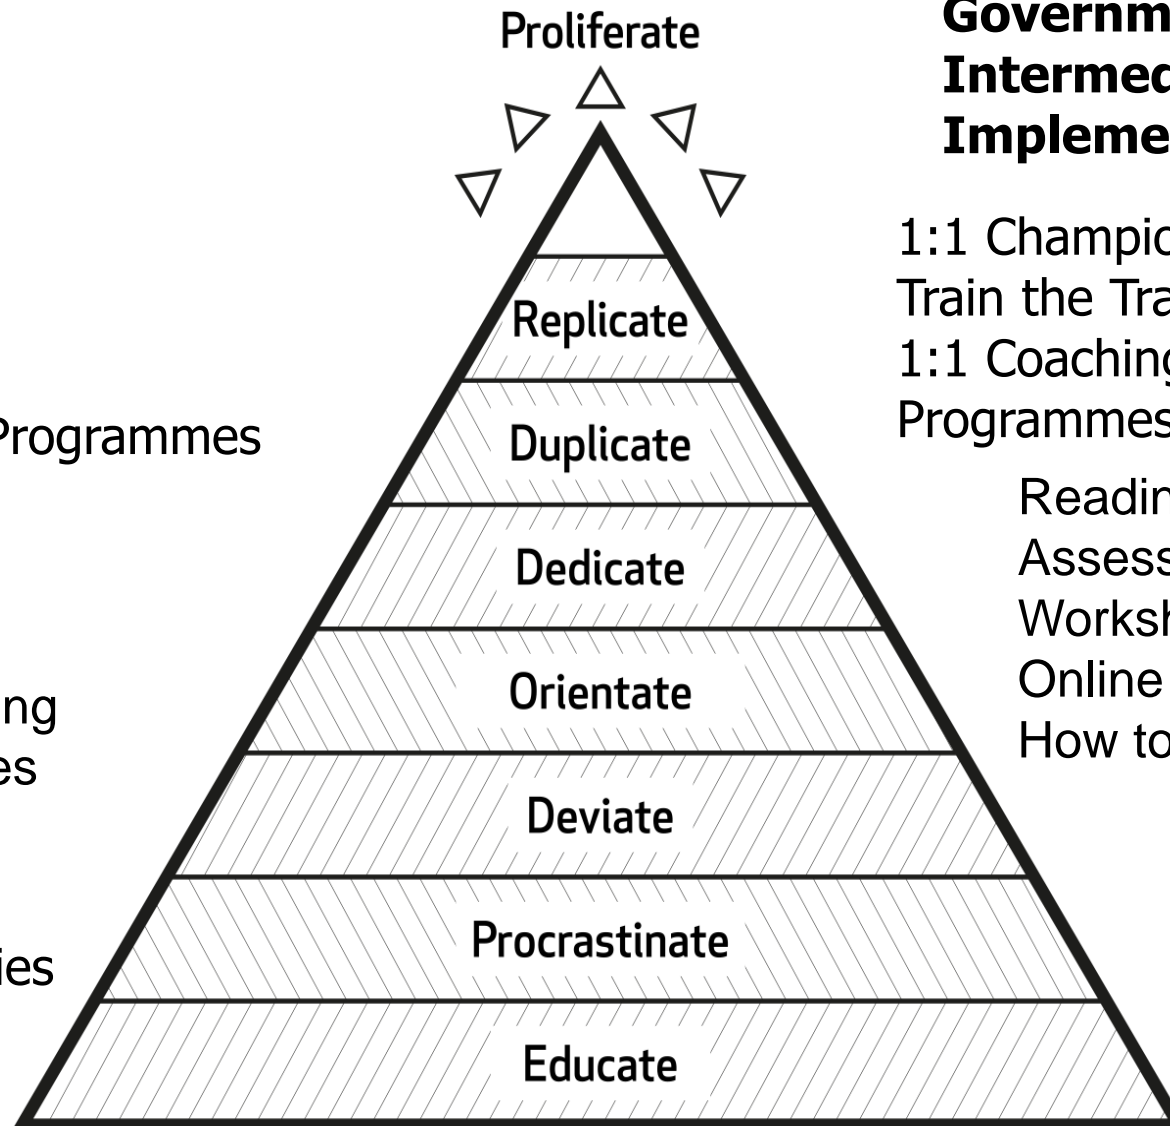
Proliferate

Replicate

Duplicate

Dedicate

Orientate

Deviate

Procrastinate

Educate

Programmes

ng
es

ies

Governm
Intermed
Impleme

1:1 Champic
Train the Tra
1:1 Coaching
Programmes

Readin
Assess
Worksh
Online
How to